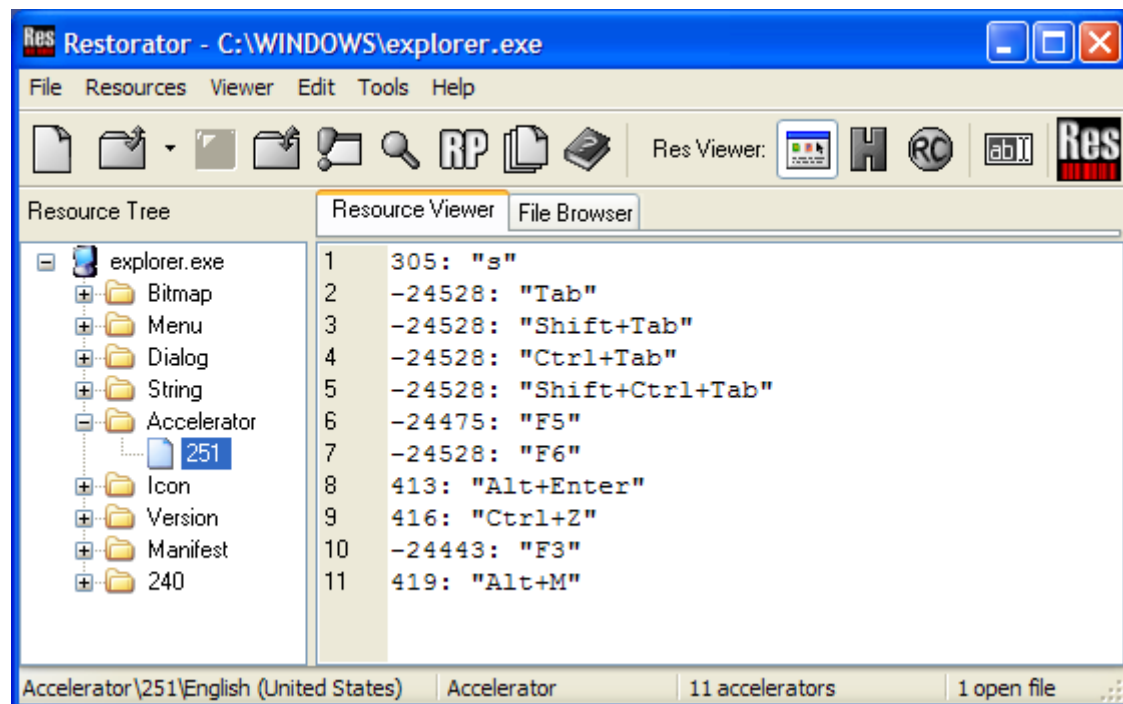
Res Restorator - C:\WINDOWS\explorer.exe

File Resources Viewer Edit Tools Help

RP

Res Viewer:

RC

ab

Res

Resource Tree

Resource Viewer | File Browser

explorer.exe
Bitmap
Menu
Dialog
String
Accelerator
251
Icon
Version
Manifest
240

1 305: "s"
2 -24528: "Tab"
3 -24528: "Shift+Tab"
4 -24528: "Ctrl+Tab"
5 -24528: "Shift+Ctrl+Tab"
6 -24475: "F5"
7 -24528: "F6"
8 413: "Alt+Enter"
9 416: "Ctrl+Z"
10 -24443: "F3"
11 419: "Alt+M"

Accelerator\251\English (United States) | Accelerator | 11 accelerators | 1 open file